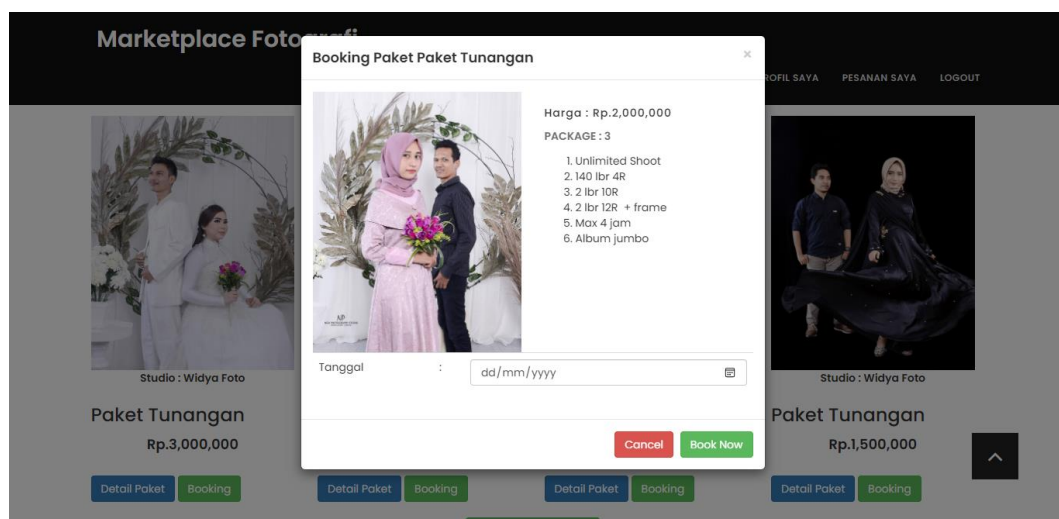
Marketplace Foto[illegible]

ROFIL SAYA PESANAN SAYA LOGOUT

Booking Paket Paket Tunangan

×

Harga : Rp.2,000,000

PACKAGE : 3

1. Unlimited Shoot
2. 140 lbr 4R
3. 2 lbr 10R
4. 2 lbr 12R + frame
5. Max 4 jam
6. Album jumbo

Tanggal :

dd/mm/yyyy

Cancel Book Now

Studio : Widya Foto

Paket Tunangan

Rp.3,000,000

Detail Paket Booking

Detail Paket Booking

Detail Paket Booking

Studio : Widya Foto

Paket Tunangan

Rp.1,500,000

Detail Paket Booking